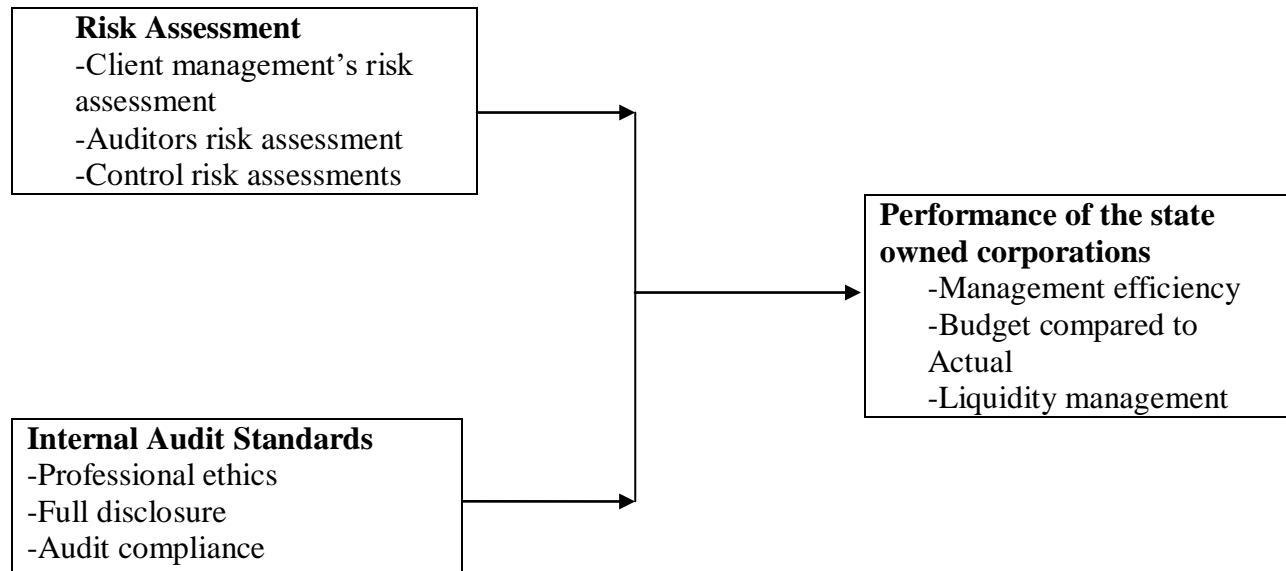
**Risk Assessment**
-Client management's risk assessment
-Auditors risk assessment
-Control risk assessments

**Performance of the state owned corporations**
-Management efficiency
-Budget compared to Actual
-Liquidity management

**Internal Audit Standards**
-Professional ethics
-Full disclosure
-Audit compliance